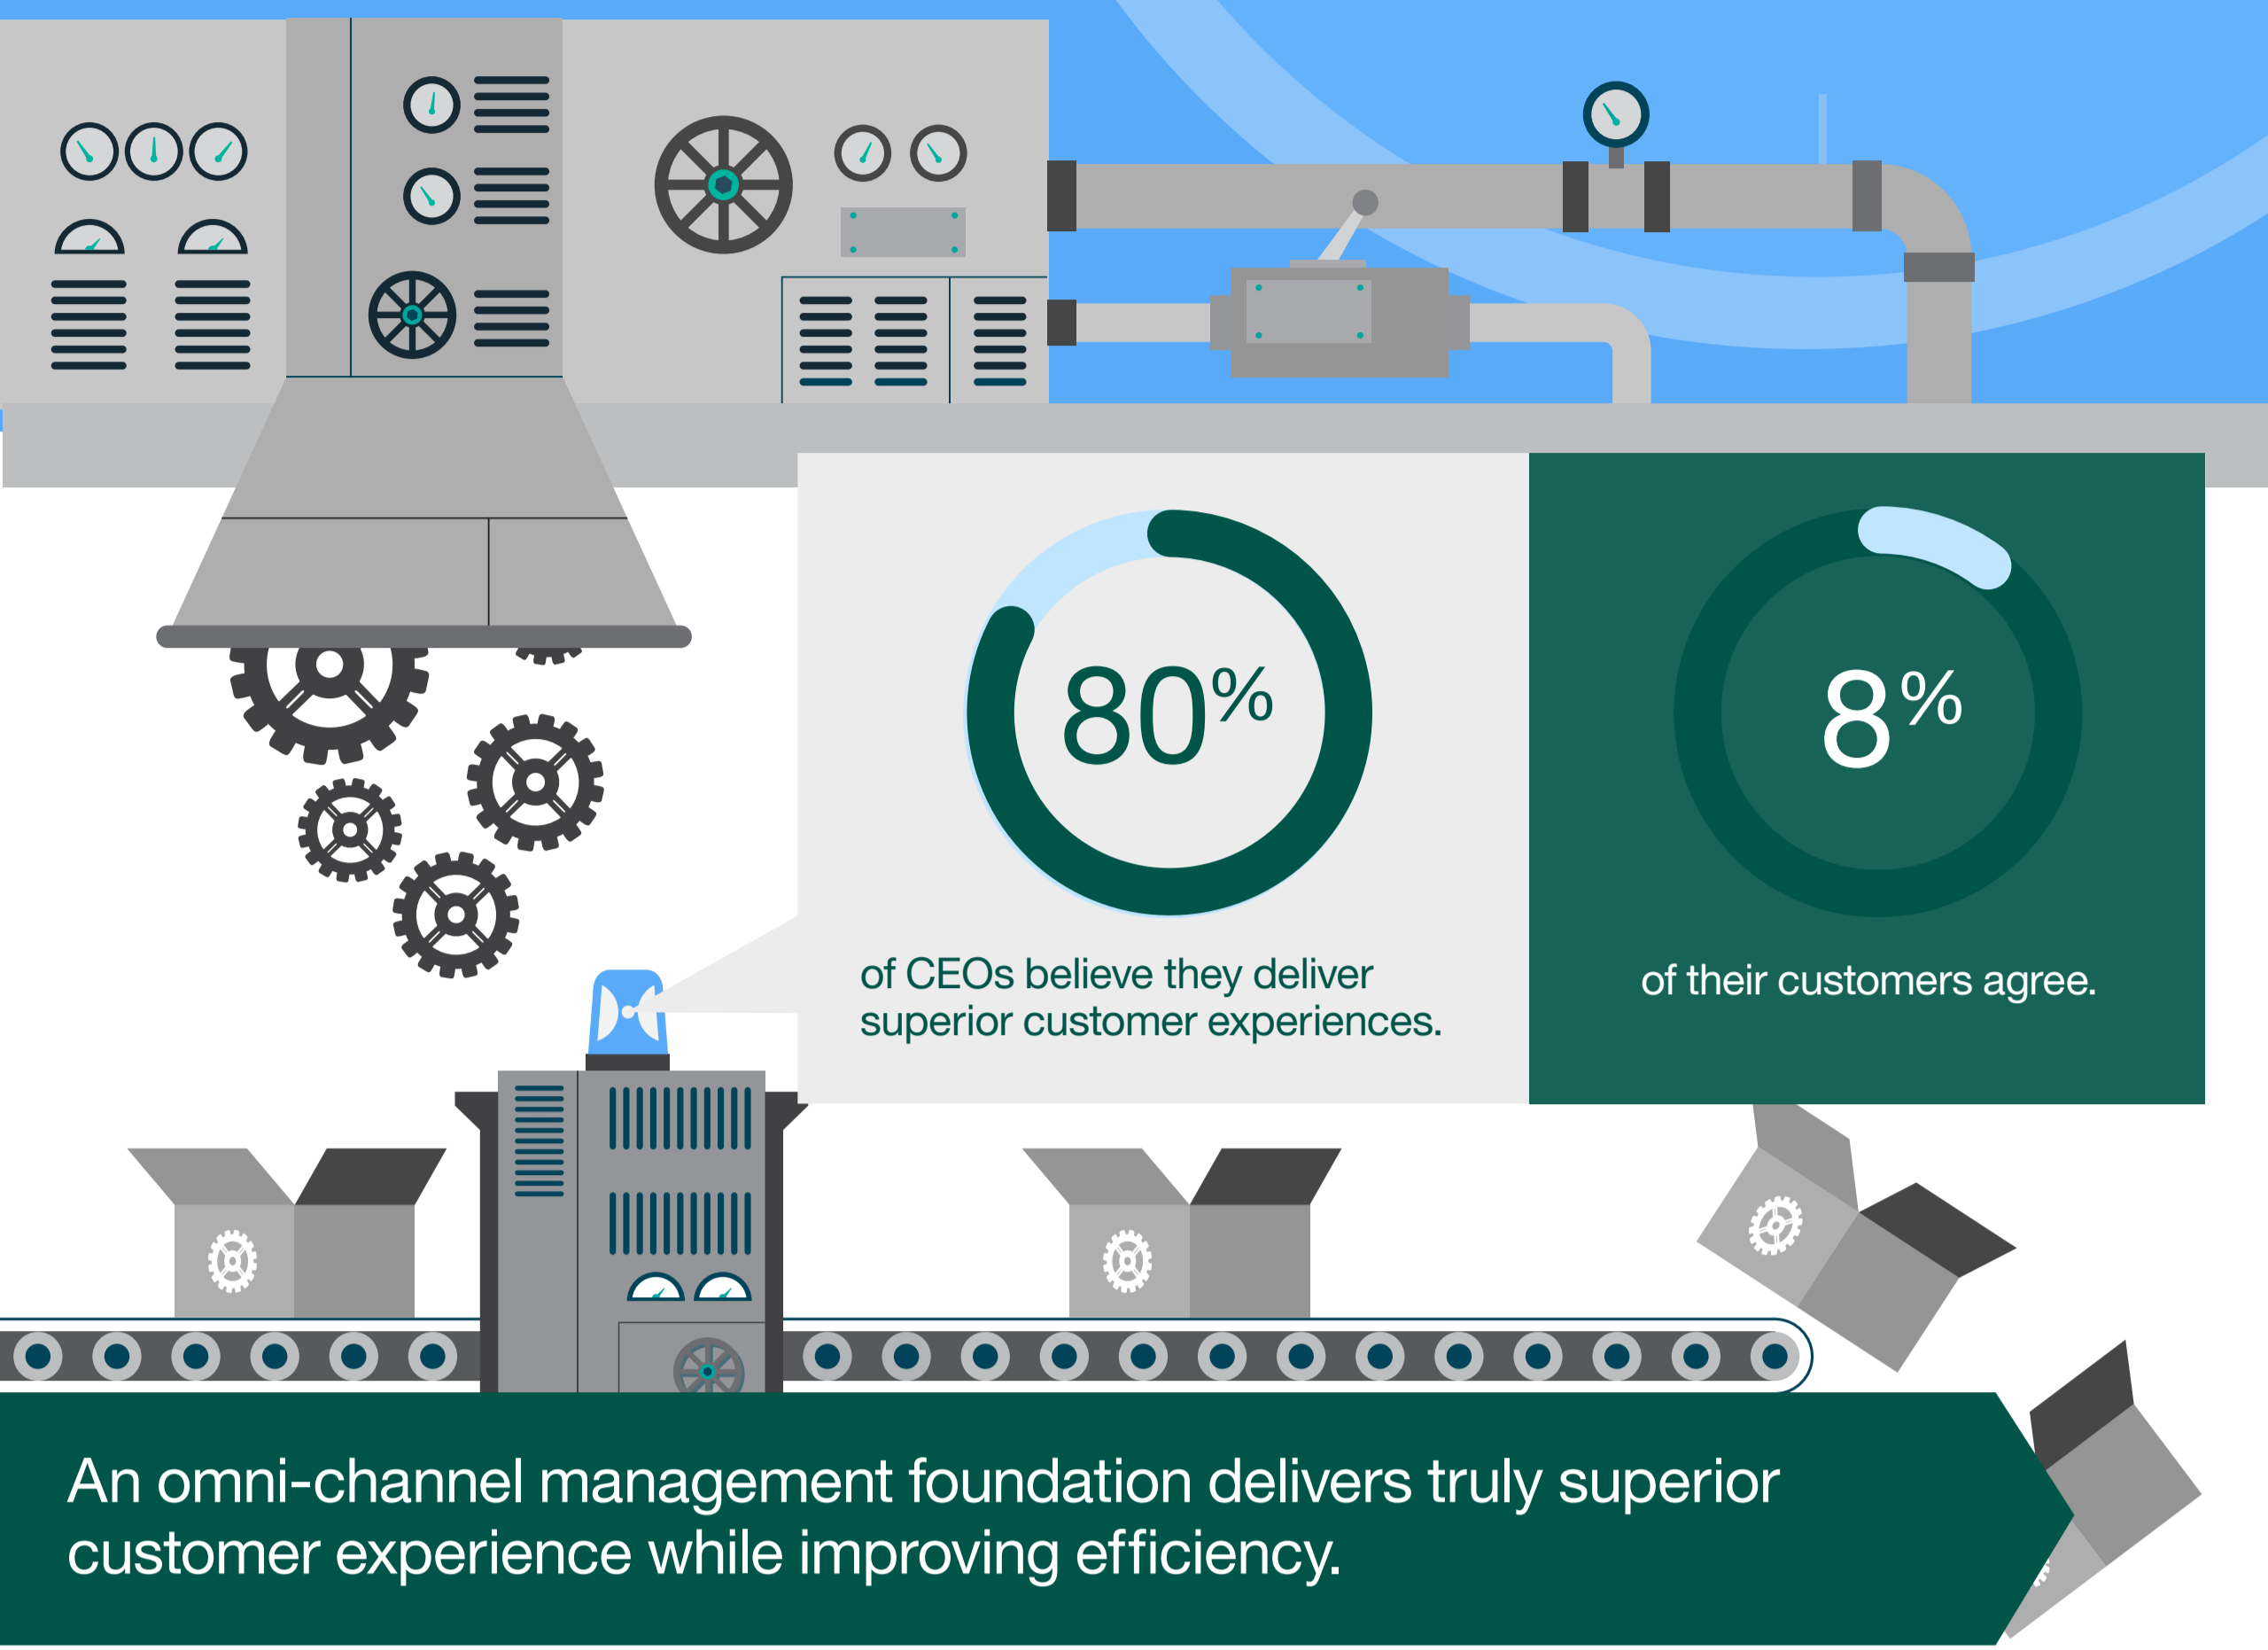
80%

of CEOs believe they deliver superior customer experiences.

8%

of their customers agree.

An omni-channel management foundation delivers truly superior customer experience while improving efficiency.